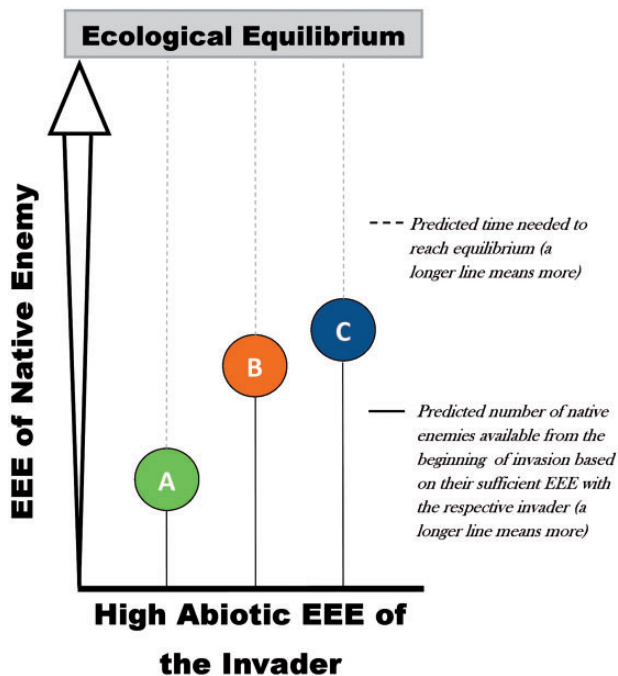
Ecological Equilibrium

EEE of Native Enemy

- - - Predicted time needed to reach equilibrium (a longer line means more)

C

B

— Predicted number of native enemies available from the beginning of invasion based on their sufficient EEE with the respective invader (a longer line means more)

A

High Abiotic EEE of the Invader